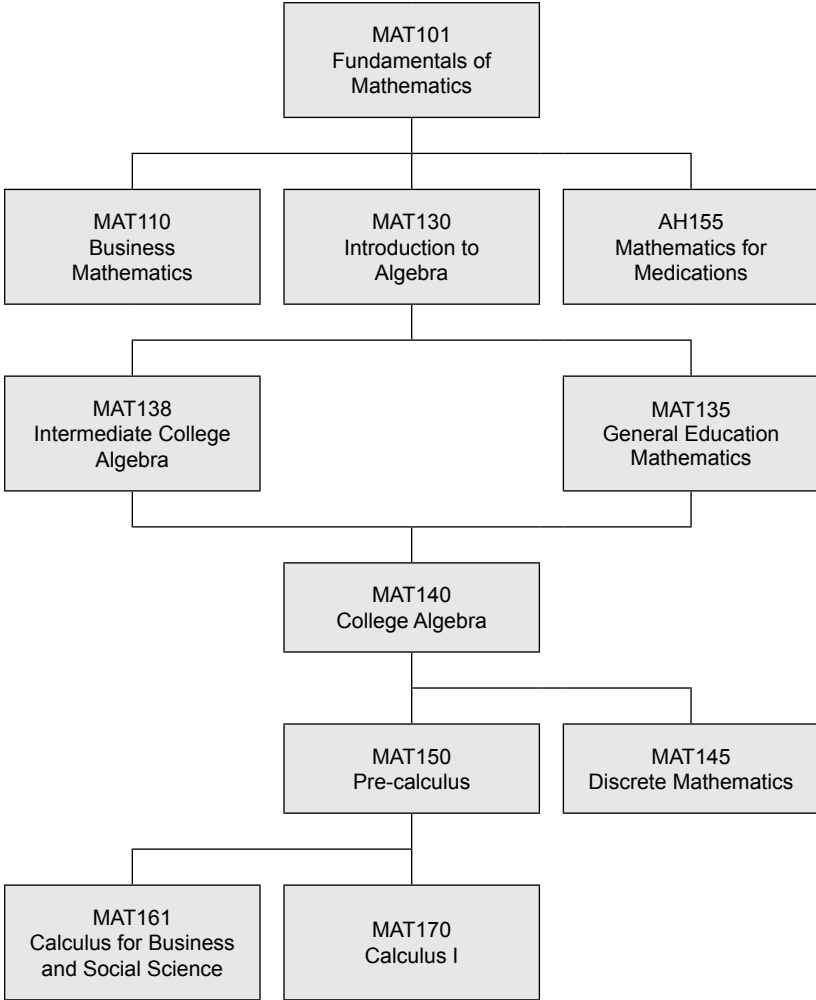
MAT101
Fundamentals of Mathematics

MAT110
Business Mathematics

MAT130
Introduction to Algebra

AH155
Mathematics for Medications

MAT138
Intermediate College Algebra

MAT135
General Education Mathematics

MAT140
College Algebra

MAT150
Pre-calculus

MAT145
Discrete Mathematics

MAT161
Calculus for Business and Social Science

MAT170
Calculus I